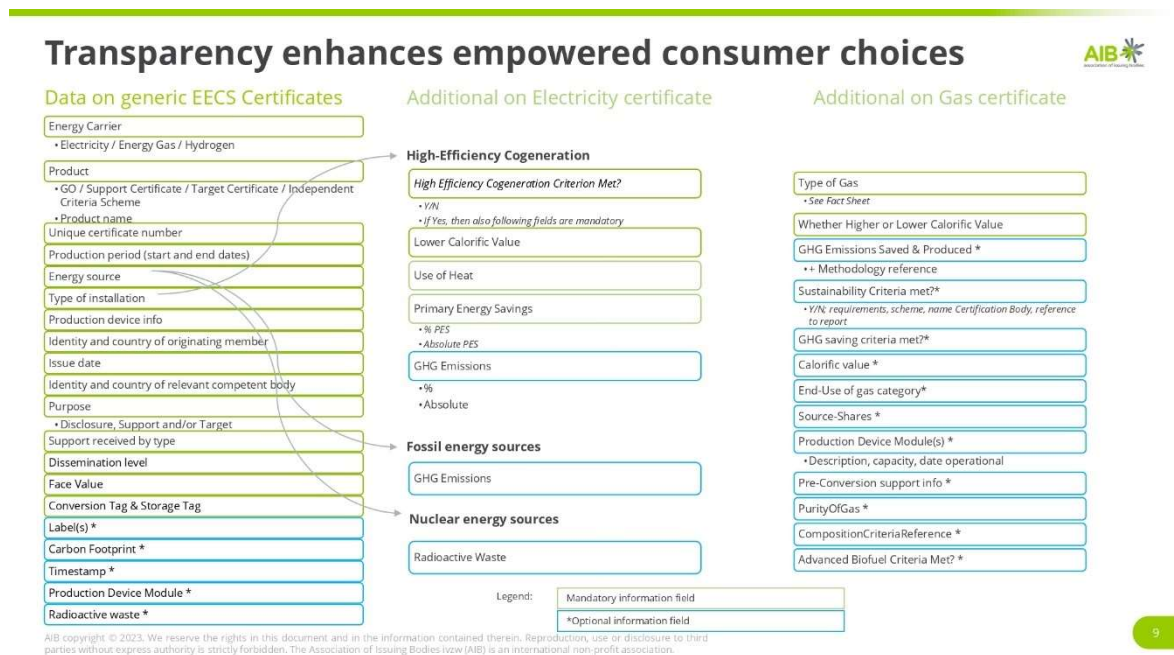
Transparency enhances empowered consumer choices

AIB association of issuing bodies

Data on generic EECS Certificates

Energy Carrier
• Electricity / Energy Gas / Hydrogen

Product
• GO / Support Certificate / Target Certificate / Independent Criteria Scheme
• Product name

Unique certificate number

Production period (start and end dates)

Energy source

Type of installation

Production device info

Identity and country of originating member

Issue date

Identity and country of relevant competent body

Purpose
• Disclosure, Support and/or Target

Support received by type

Dissemination level

Face Value

Conversion Tag & Storage Tag

Label(s) *

Carbon Footprint *

Timestamp *

Production Device Module *

Radioactive waste *

Additional on Electricity certificate

High-Efficiency Cogeneration

High Efficiency Cogeneration Criterion Met?
• Y/N
• If Yes, then also following fields are mandatory

Lower Calorific Value

Use of Heat

Primary Energy Savings
• % PES
• Absolute PES

GHG Emissions
• %
• Absolute

Fossil energy sources

GHG Emissions

Nuclear energy sources

Radioactive Waste

Additional on Gas certificate

Type of Gas
• See Fact Sheet

Whether Higher or Lower Calorific Value

GHG Emissions Saved & Produced *
• + Methodology reference

Sustainability Criteria met?*
• Y/N; requirements, scheme, name Certification Body, reference to report

GHG saving criteria met?*

Calorific value *

End-Use of gas category*

Source-Shares *

Production Device Module(s) *
• Description, capacity, date operational

Pre-Conversion support info *

PurityOfGas *

CompositionCriteriaReference *

Advanced Biofuel Criteria Met? *

Legend:
Mandatory information field
*Optional information field

AIB copyright © 2023. We reserve the rights in this document and in the information contained therein. Reproduction, use or disclosure to third parties without express authority is strictly forbidden. The Association of Issuing Bodies ivzw (AIB) is an international non-profit association.

9